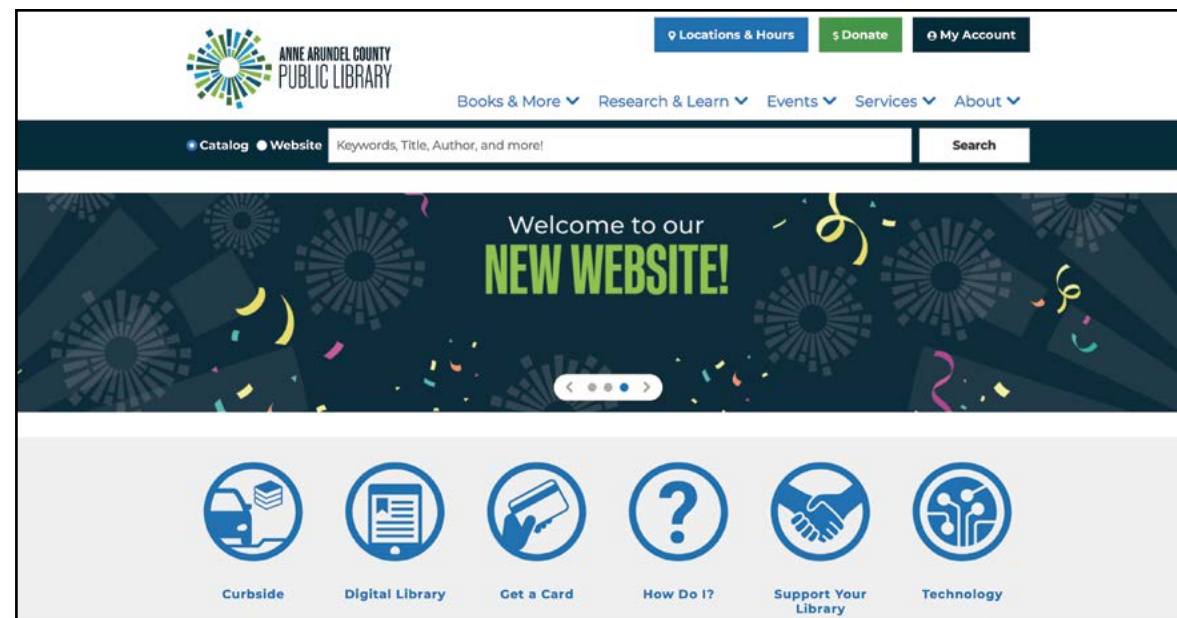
ANNE ARUNDEL COUNTY
PUBLIC LIBRARY

Locations & Hours
$ Donate
My Account

Books & More
Research & Learn
Events
Services
About

Catalog
Website
Keywords, Title, Author, and more!
Search

Welcome to our
NEW WEBSITE!

Curbside
Digital Library
Get a Card
How Do I?
Support Your Library
Technology